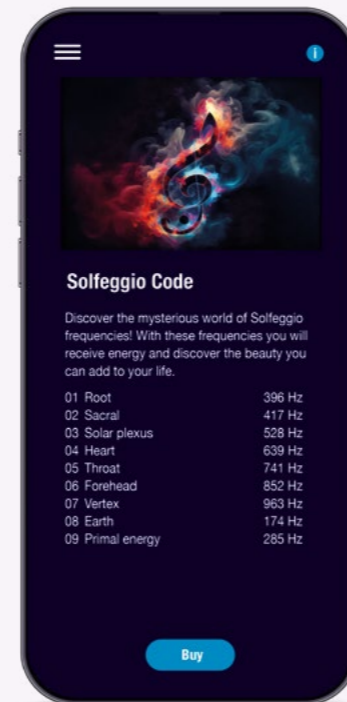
i

Solfeggio Code

Discover the mysterious world of Solfeggio frequencies! With these frequencies you will receive energy and discover the beauty you can add to your life.

| | |
|---|---|
| 01 Root | 396 Hz |
| 02 Sacral | 417 Hz |
| 03 Solar plexus | 528 Hz |
| 04 Heart | 639 Hz |
| 05 Throat | 741 Hz |
| 06 Forehead | 852 Hz |
| 07 Vertex | 963 Hz |
| 08 Earth | 174 Hz |
| 09 Primal energy | 285 Hz |

Buy